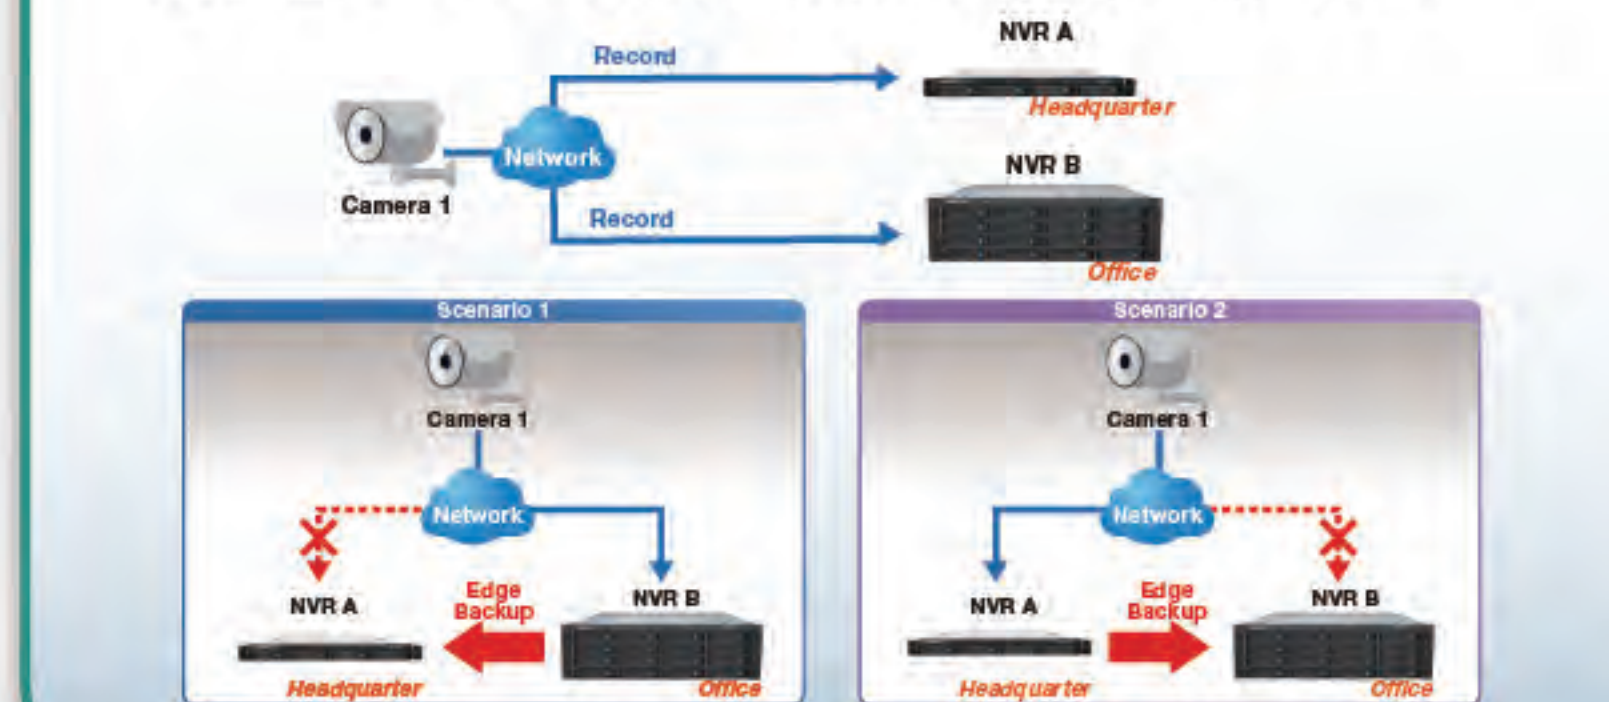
Record

NVR A

Headquarter

Network

Camera 1

NVR B

Record

Office

Scenario 1

Camera 1

Network

NVR A

Edge Backup

NVR B

Headquarter

Office

Scenario 2

Camera 1

Network

NVR A

Edge Backup

NVR B

Headquarter

Office